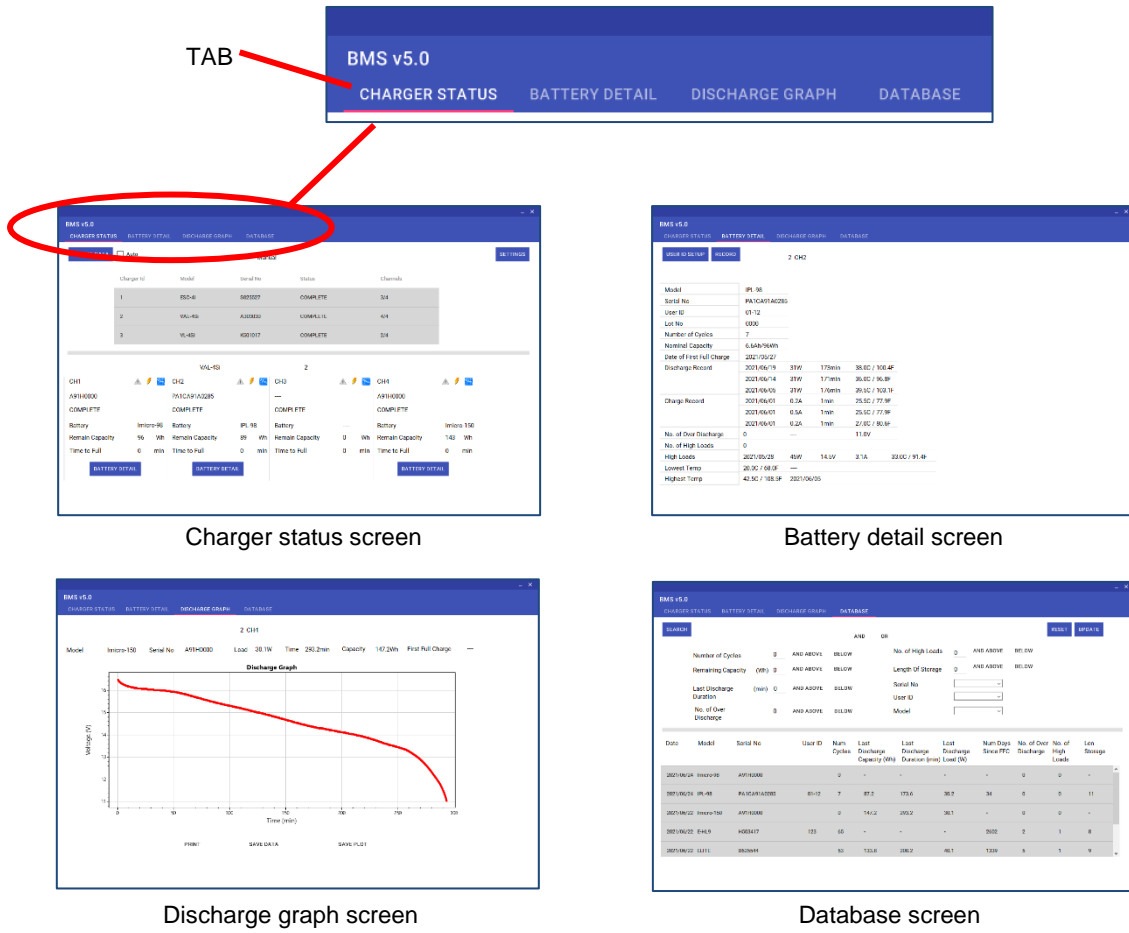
TAB

BMS v5.0

CHARGER STATUS BATTERY DETAIL DISCHARGE GRAPH DATABASE

BMS v5.0

CHARGER STATUS BATTERY DETAIL DISCHARGE GRAPH DATABASE

Auto

SETTINGS

| Charger Id | Model | Serial No | Status | Channels |
|---|---|---|---|---|
| 1 | ESC-4I | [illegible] | COMPLETE | 3/4 |
| 2 | VAL-4Si | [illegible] | COMPLETE | 4/4 |
| 3 | VL-4Si | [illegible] | COMPLETE | 3/4 |

VAL-4Si 2

CH1 A91H0000 COMPLETE Battery Imicro-98 Remain Capacity 96 Wh Time to Full 0 min BATTERY DETAIL

CH2 PA1CA91A0285 COMPLETE Battery IPL-98 Remain Capacity 89 Wh Time to Full 0 min BATTERY DETAIL

CH3 — COMPLETE Battery — Remain Capacity 0 Wh Time to Full 0 min

CH4 A91H0000 COMPLETE Battery Imicro-150 Remain Capacity 143 Wh Time to Full 0 min BATTERY DETAIL

Charger status screen

BMS v5.0

CHARGER STATUS BATTERY DETAIL DISCHARGE GRAPH DATABASE

USER ID SETUP RECORD 2 CH2

| Model | IPL-98 | | | |
|---|---|---|---|---|
| Serial No | PA1CA91A0285 | | | |
| User ID | 01-12 | | | |
| Lot No | 0000 | | | |
| Number of Cycles | 7 | | | |
| Nominal Capacity | 6.6Ah/96Wh | | | |
| Date of First Full Charge | 2021/05/27 | | | |
| Discharge Record | 2021/06/19 | 31W | 175min | 38.0C / 100.4F |
| | 2021/06/14 | 31W | 1/1min | 36.0C / 96.8F |
| | 2021/06/05 | 31W | 1/6min | 39.5C / 103.1F |
| Charge Record | 2021/06/01 | 0.2A | 1min | 25.5C / 77.9F |
| | 2021/06/01 | 0.5A | 1min | 25.5C / 77.9F |
| | 2021/06/01 | 0.2A | 1min | 27.0C / 80.6F |
| No. of Over Discharge | 0 | — | | 11.0V |
| No. of High Loads | 0 | | | |
| High Loads | 2021/05/28 | 45W | 14.5V | 3.1A | 
| Lowest Temp | 20.0C / 68.0F | — | | |
| Highest Temp | 42.5C / 108.5F | 2021/06/05 | | |

Battery detail screen

BMS v5.0

CHARGER STATUS BATTERY DETAIL DISCHARGE GRAPH DATABASE

2 CH1

Model Imicro-150 Serial No A91H0000 Load 30.1W Time 250.2min Capacity 147.2Wh First Full Charge —

Discharge Graph

Voltage (V)

Time (min)

PRINT SAVE DATA SAVE PLOT

Discharge graph screen

BMS v5.0

CHARGER STATUS BATTERY DETAIL DISCHARGE GRAPH DATABASE

SEARCH RESET UPDATE

AND OR

Number of Cycles 0 AND ABOVE BELOW
Remaining Capacity (Wh) 0 AND ABOVE BELOW
Last Discharge Duration (min) 0 AND ABOVE BELOW
No. of Over Discharge 0 AND ABOVE BELOW
No. of High Loads 0 AND ABOVE BELOW
Length Of Storage 0 AND ABOVE BELOW
Serial No
User ID
Model

| Date | Model | Serial No | User ID | Num Cycles | Last Discharge Capacity (Wh) | Last Discharge Duration (min) | Last Discharge Load (W) | Num Days Since FFC | No. of Over Discharge | No. of High Loads | Len Storage |
|---|---|---|---|---|---|---|---|---|---|---|---|
| 2021/06/24 | Imicro-98 | A91H0000 | | 0 | - | - | - | - | 0 | 0 | - |
| 2021/06/24 | IPL-98 | PA1CA91A0285 | 01-12 | 7 | 87.2 | 173.6 | 30.2 | 34 | 0 | 0 | 11 |
| 2021/06/22 | Imicro-150 | A91H0000 | | 0 | 147.2 | 250.2 | 30.1 | - | 0 | 0 | - |
| 2021/06/22 | E-HL9 | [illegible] | 123 | 50 | - | - | - | 2502 | 2 | 1 | 8 |
| 2021/06/22 | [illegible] | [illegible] | | 10 | 133.6 | 206.2 | 40.1 | 1339 | 5 | 1 | 9 |

Database screen